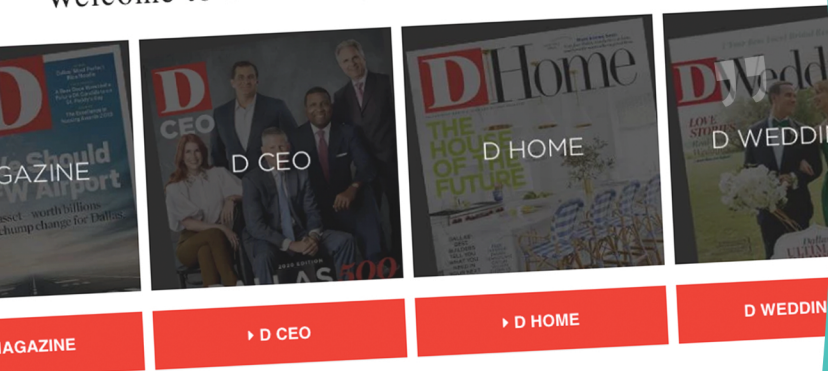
Welcome to

D

AGAZINE

We Should

EW Airport

sset - worth billions
chump change for Dallas

D CEO

D CEO

DALLAS 500

D Home

THE HOUSE OF THE FUTURE

D HOME

D Wedd

D WEDDIN

LOVE STORIES

MAGAZINE

▸ D CEO

▸ D HOME

D WEDDIN